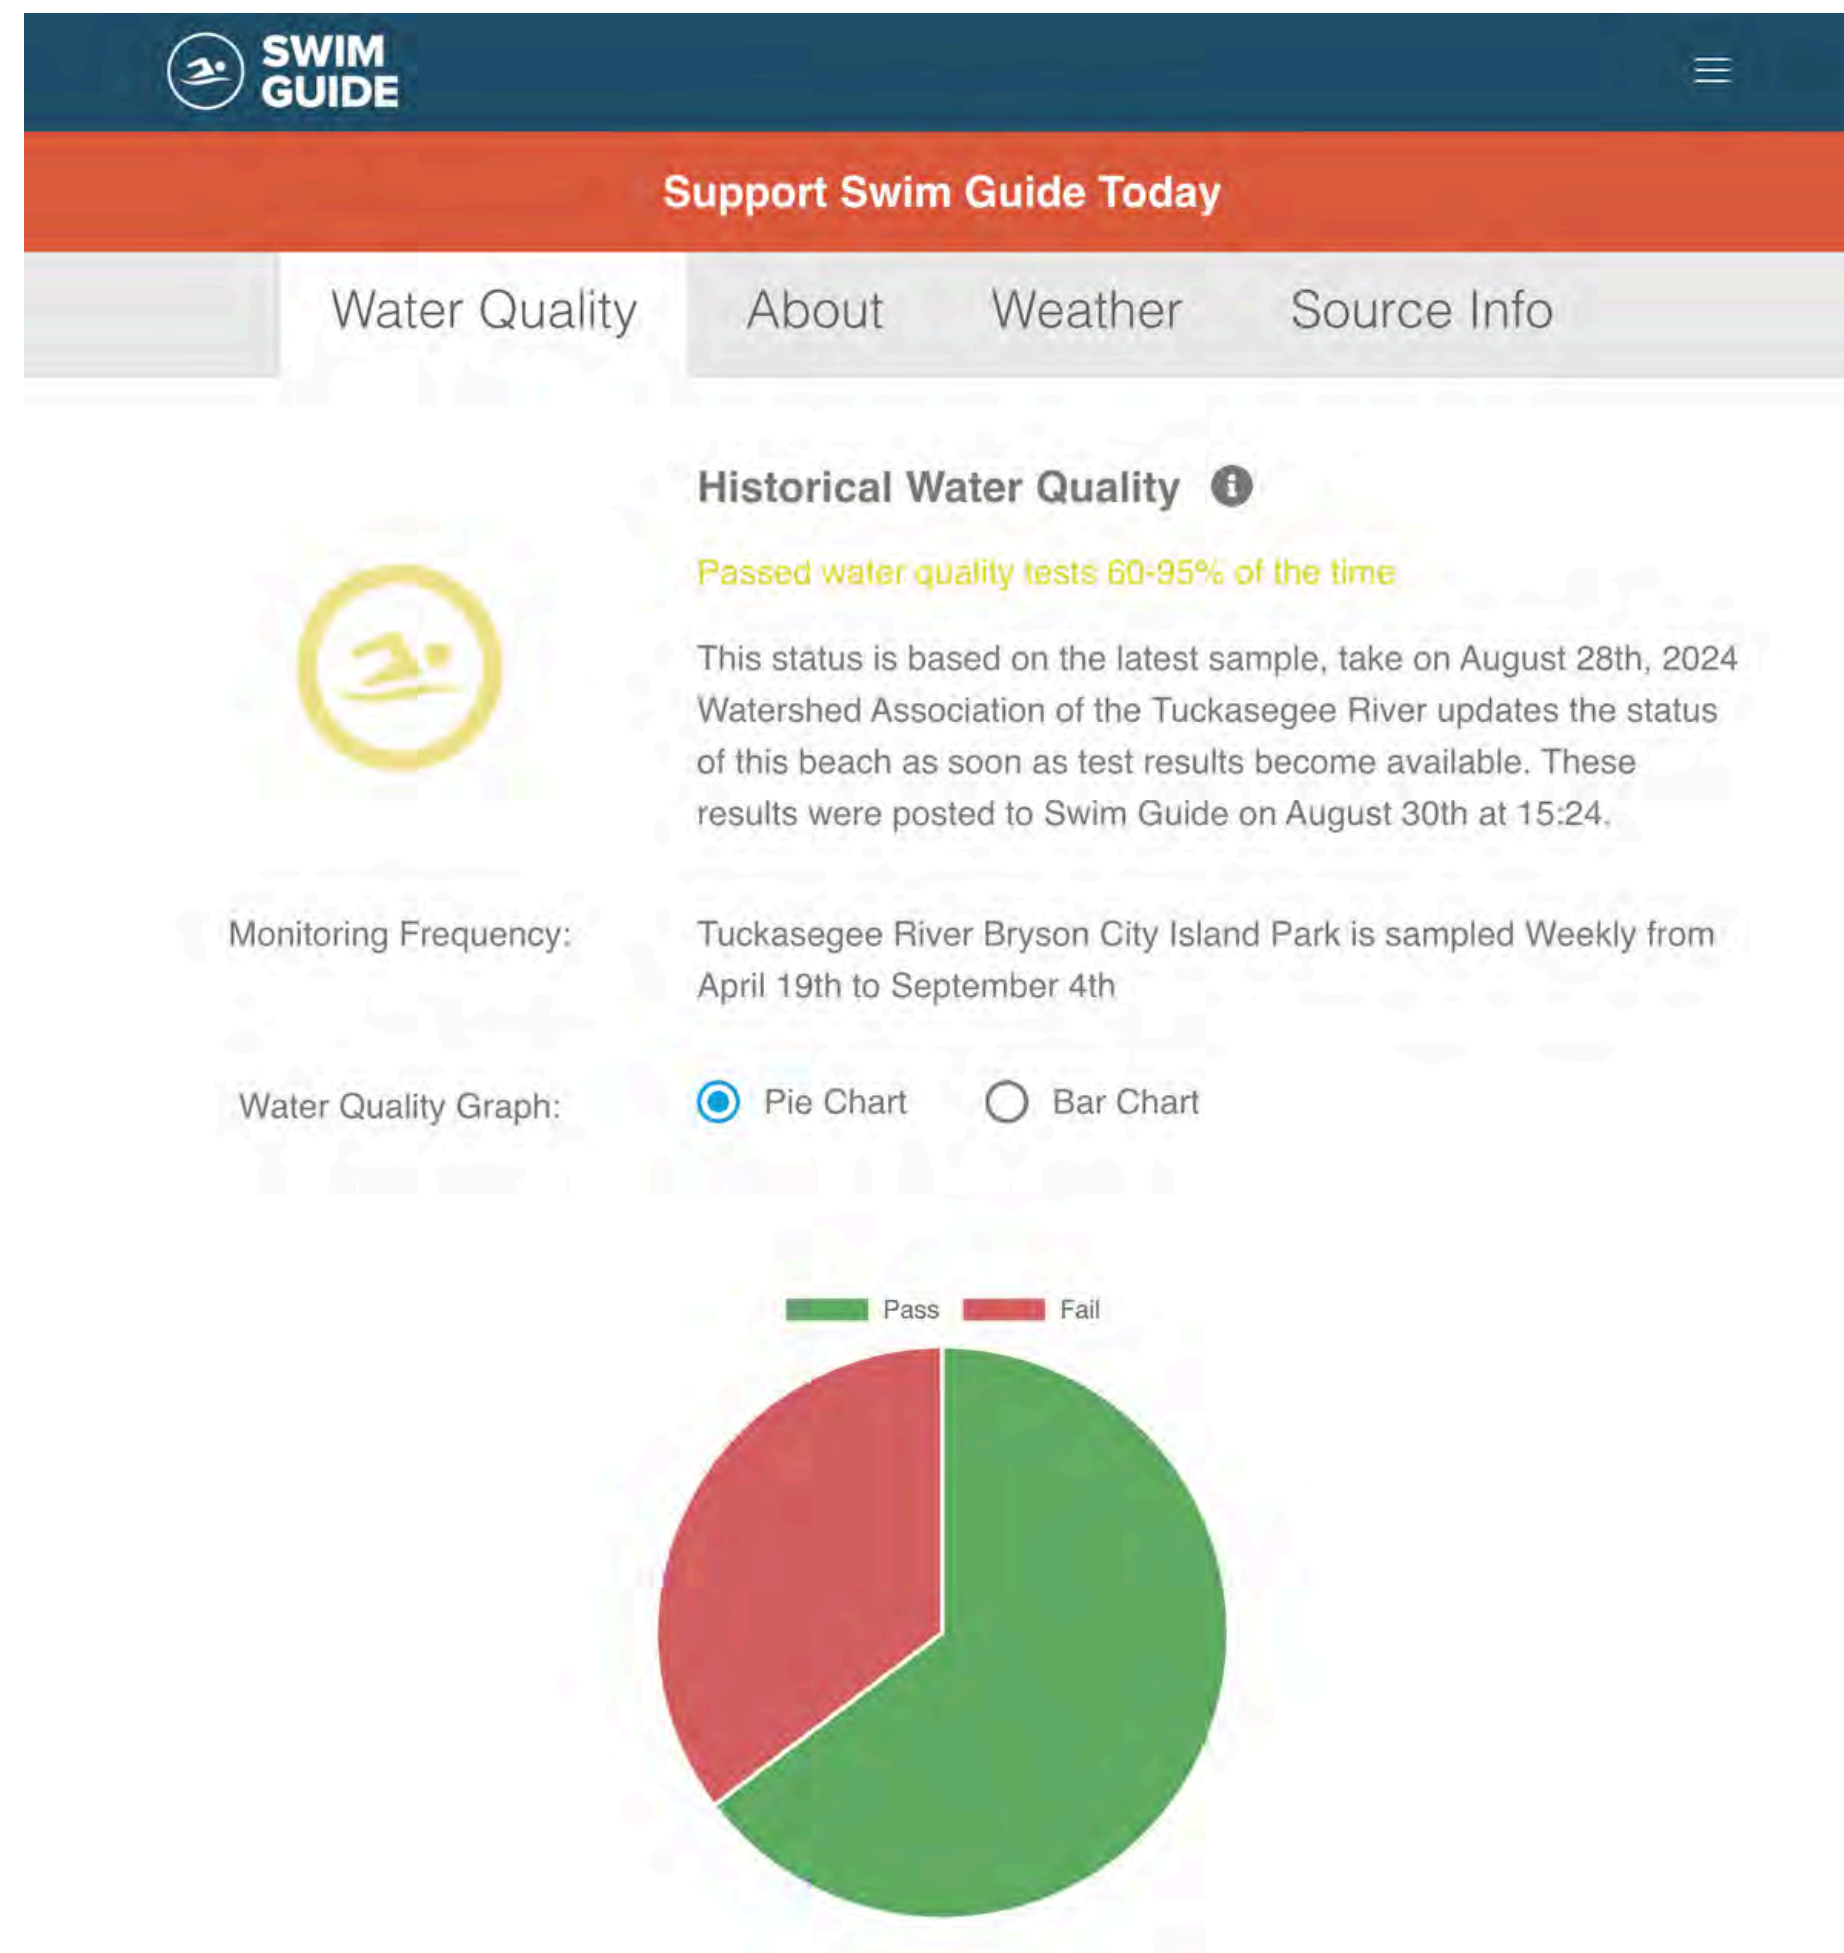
SWIM GUIDE

Support Swim Guide Today

Water Quality About Weather Source Info

Historical Water Quality

Passed water quality tests 60-95% of the time

This status is based on the latest sample, take on August 28th, 2024 Watershed Association of the Tuckasegee River updates the status of this beach as soon as test results become available. These results were posted to Swim Guide on August 30th at 15:24.

Monitoring Frequency: Tuckasegee River Bryson City Island Park is sampled Weekly from April 19th to September 4th

Water Quality Graph: Pie Chart Bar Chart

Pass Fail